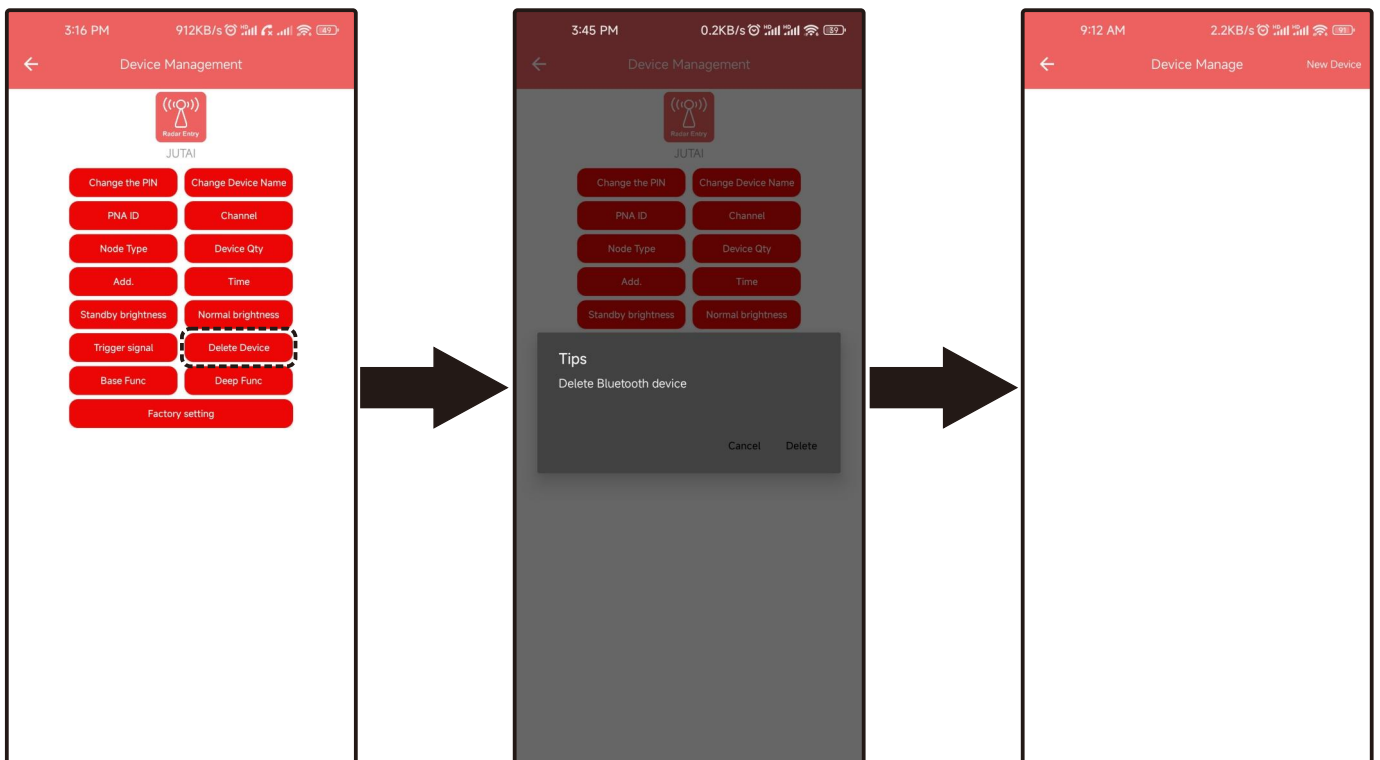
3:16 PM 912KB/s 49

Device Management

Radar Entry

JUTAI

Change the PIN
Change Device Name
PNA ID
Channel
Node Type
Device Qty
Add.
Time
Standby brightness
Normal brightness
Trigger signal
Delete Device
Base Func
Deep Func
Factory setting

3:45 PM 0.2KB/s 39

Device Management

Radar Entry

JUTAI

Change the PIN
Change Device Name
PNA ID
Channel
Node Type
Device Qty
Add.
Time
Standby brightness
Normal brightness

Tips
Delete Bluetooth device

Cancel
Delete

9:12 AM 2.2KB/s 95

Device Manage
New Device